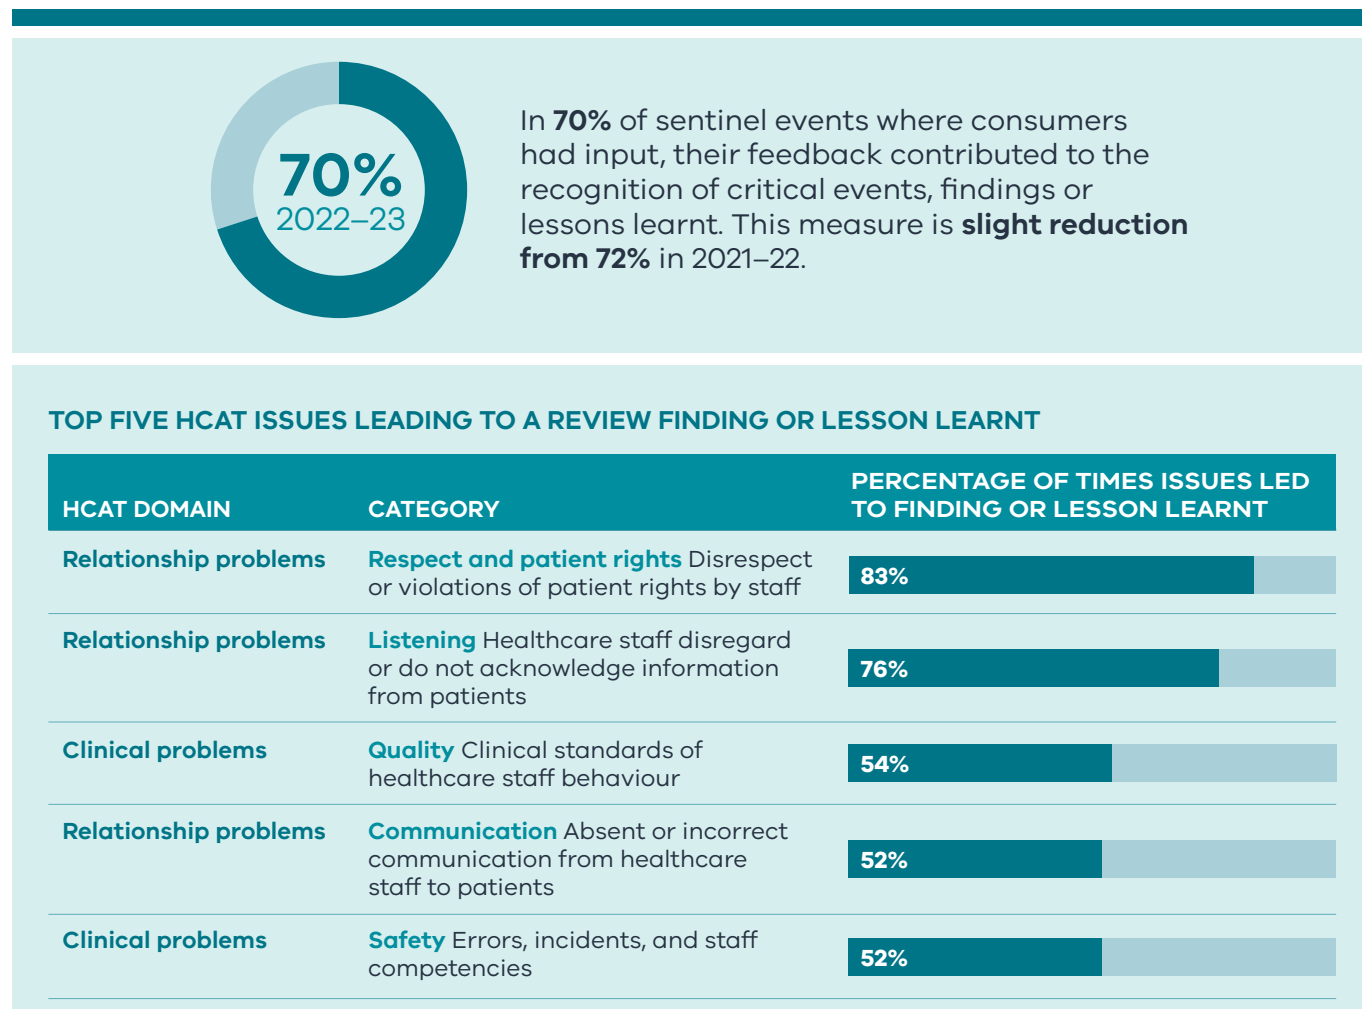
70%
2022–23

In **70%** of sentinel events where consumers had input, their feedback contributed to the recognition of critical events, findings or lessons learnt. This measure is **slight reduction from 72%** in 2021–22.

TOP FIVE HCAT ISSUES LEADING TO A REVIEW FINDING OR LESSON LEARNT

| HCAT DOMAIN | CATEGORY | PERCENTAGE OF TIMES ISSUES LED TO FINDING OR LESSON LEARNT |
|---|---|---|
| Relationship problems | Respect and patient rights Disrespect or violations of patient rights by staff | 83% |
| Relationship problems | Listening Healthcare staff disregard or do not acknowledge information from patients | 76% |
| Clinical problems | Quality Clinical standards of healthcare staff behaviour | 54% |
| Relationship problems | Communication Absent or incorrect communication from healthcare staff to patients | 52% |
| Clinical problems | Safety Errors, incidents, and staff competencies | 52% |